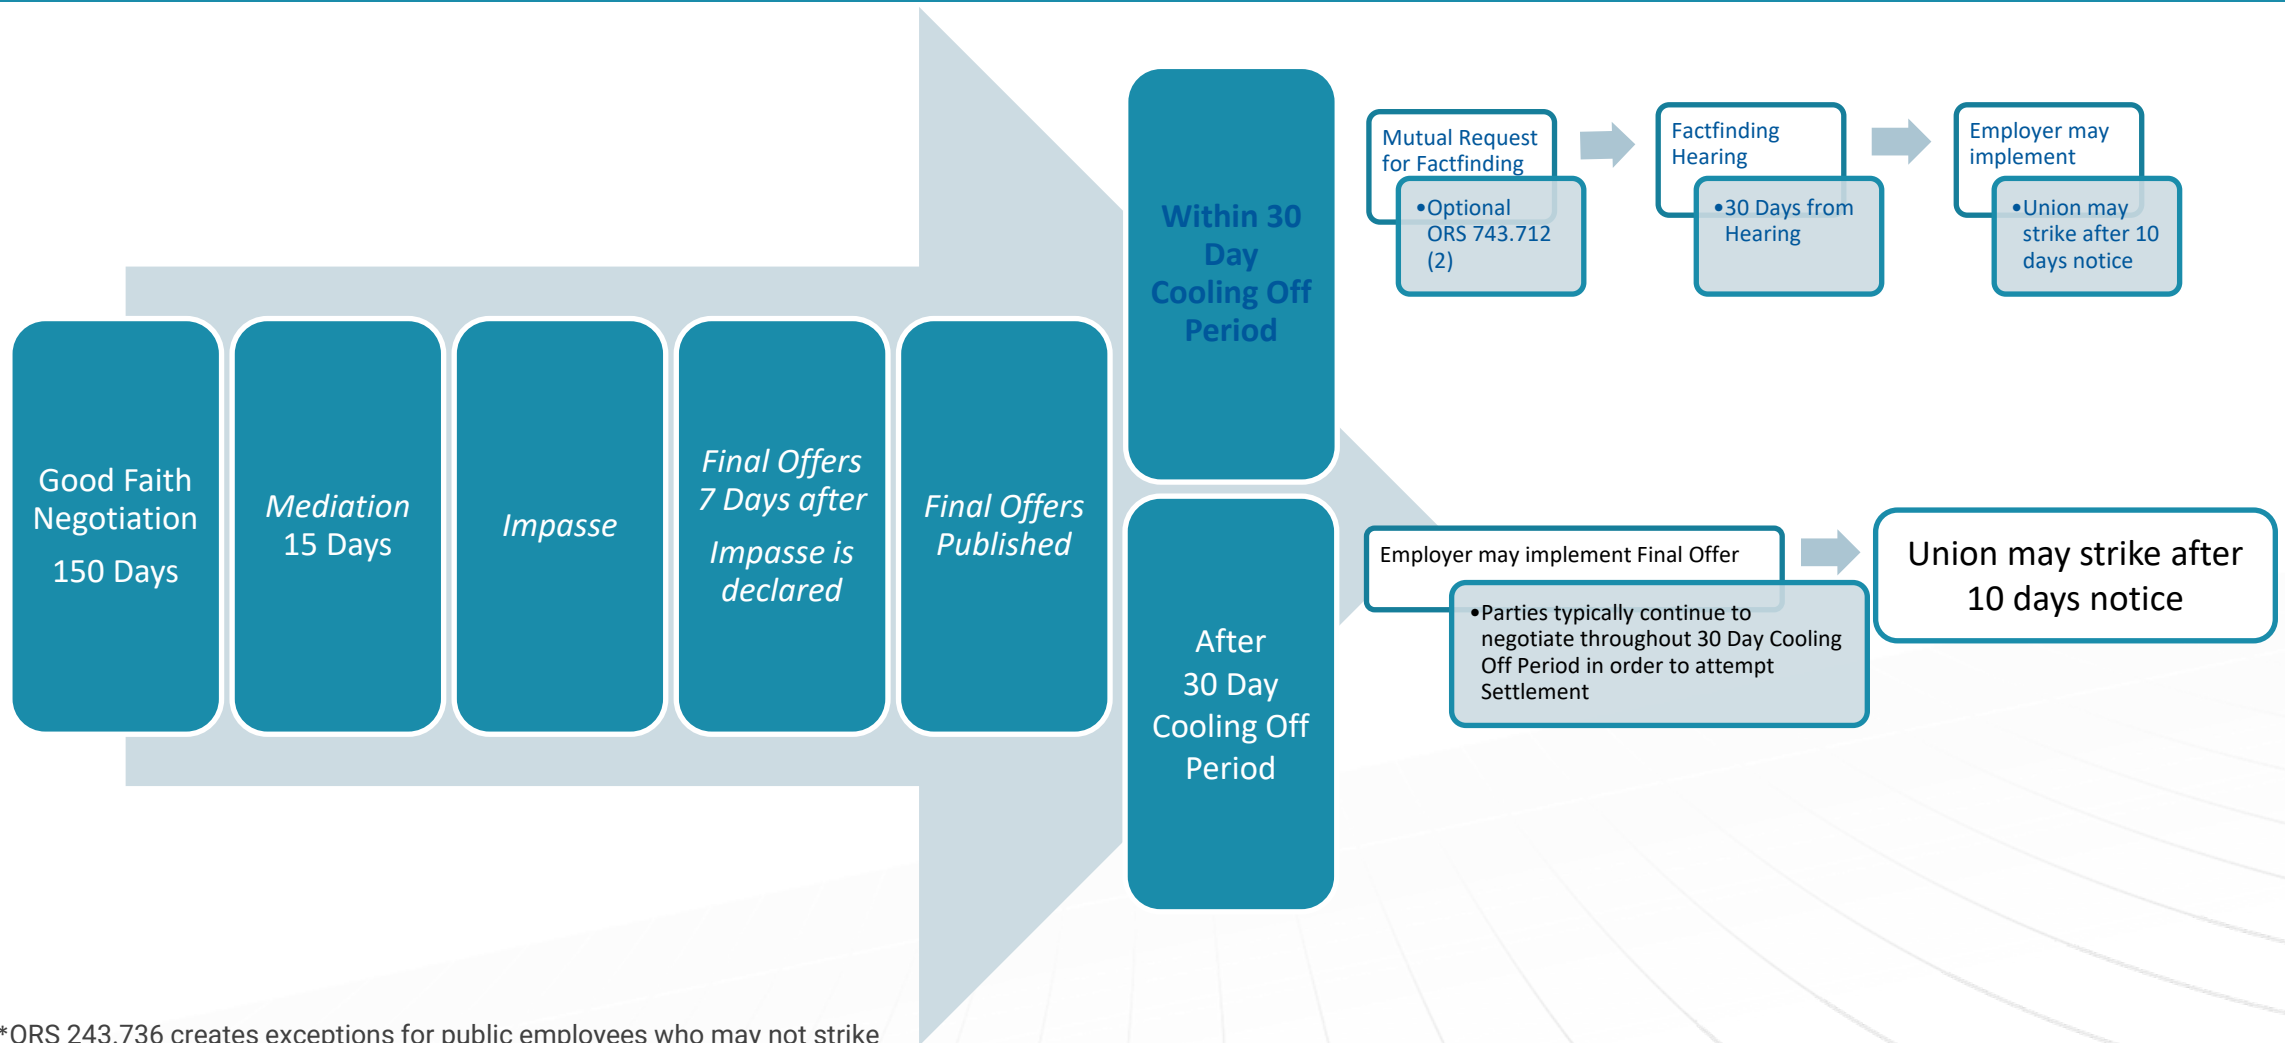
Good Faith Negotiation

150 Days

Mediation
15 Days

Impasse

Final Offers
7 Days after

Impasse is declared

Final Offers Published

Within 30 Day Cooling Off Period

Mutual Request for Factfinding

•Optional ORS 743.712 (2)

Factfinding Hearing

•30 Days from Hearing

Employer may implement

•Union may strike after 10 days notice

After 30 Day Cooling Off Period

Employer may implement Final Offer

•Parties typically continue to negotiate throughout 30 Day Cooling Off Period in order to attempt Settlement

Union may strike after 10 days notice

*ORS 243.736 creates exceptions for public employees who may not strike